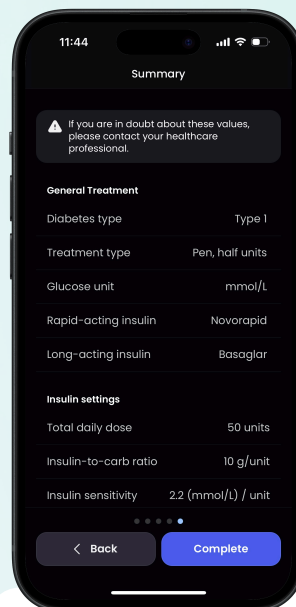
11:44

Summary

If you are in doubt about these values, please contact your healthcare professional.

General Treatment

| | |
|---|---|
| Diabetes type | Type 1 |
| Treatment type | Pen, half units |
| Glucose unit | mmol/L |
| Rapid-acting insulin | Novorapid |
| Long-acting insulin | Basaglar |

Insulin settings

| | |
|---|---|
| Total daily dose | 50 units |
| Insulin-to-carb ratio | 10 g/unit |
| Insulin sensitivity | 2.2 (mmol/L) / unit |

< Back

Complete